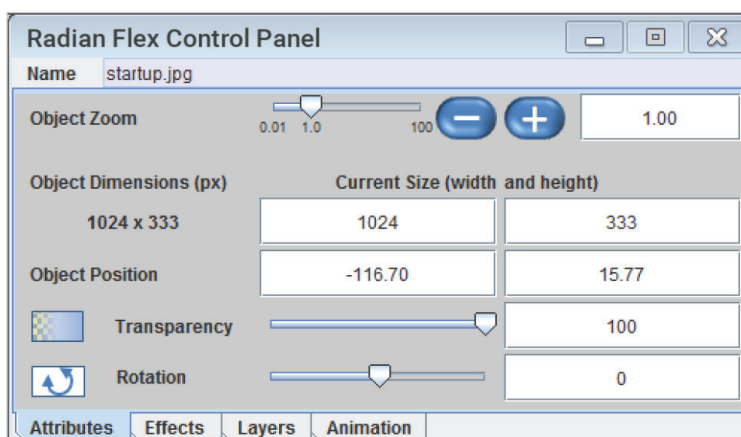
Radian Flex Control Panel

Name startup.jpg

Object Zoom 0.01 1.0 100 1.00

Object Dimensions (px) Current Size (width and height)

1024 x 333 1024 333

Object Position -116.70 15.77

Transparency 100

Rotation 0

Attributes Effects Layers Animation